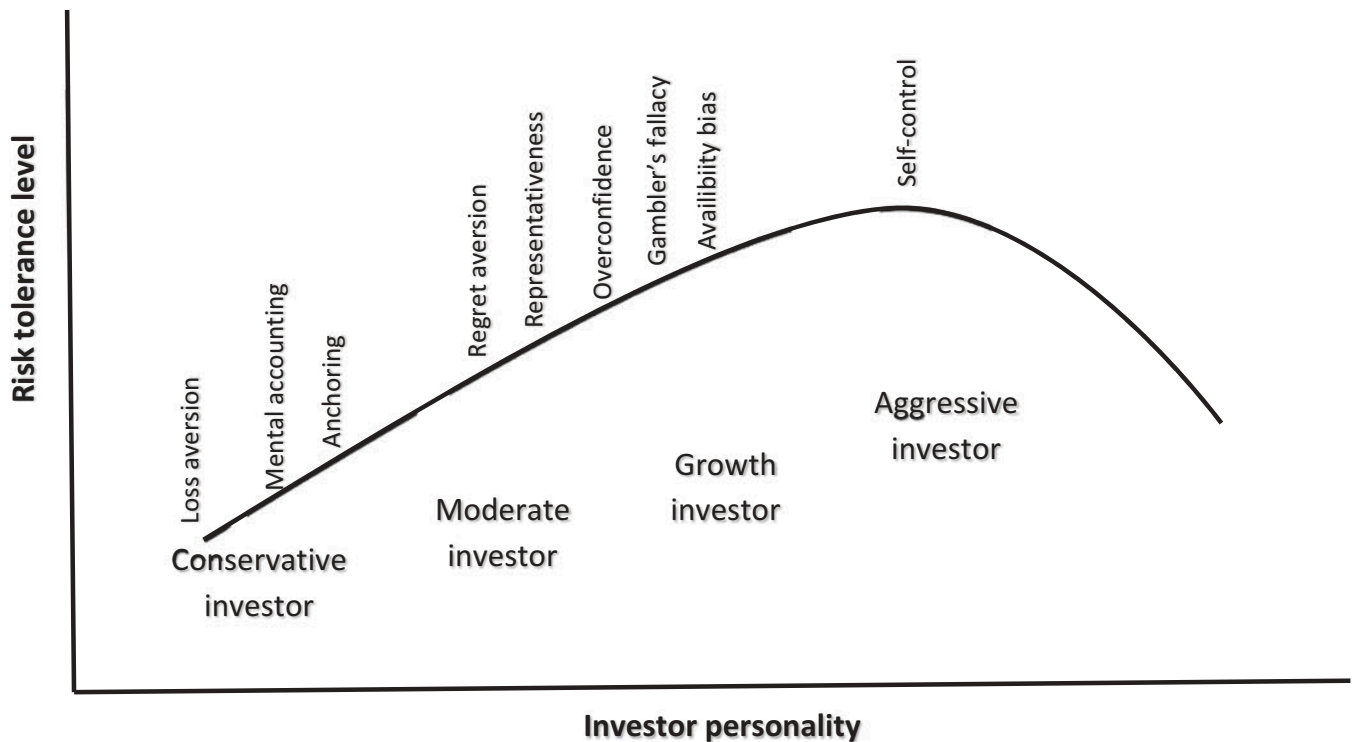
Risk tolerance level

Loss aversion
Mental accounting
Anchoring
Regret aversion
Representativeness
Overconfidence
Gambler's fallacy
Availibility bias
Self-control

Conservative investor
Moderate investor
Growth investor
Aggressive investor

Investor personality